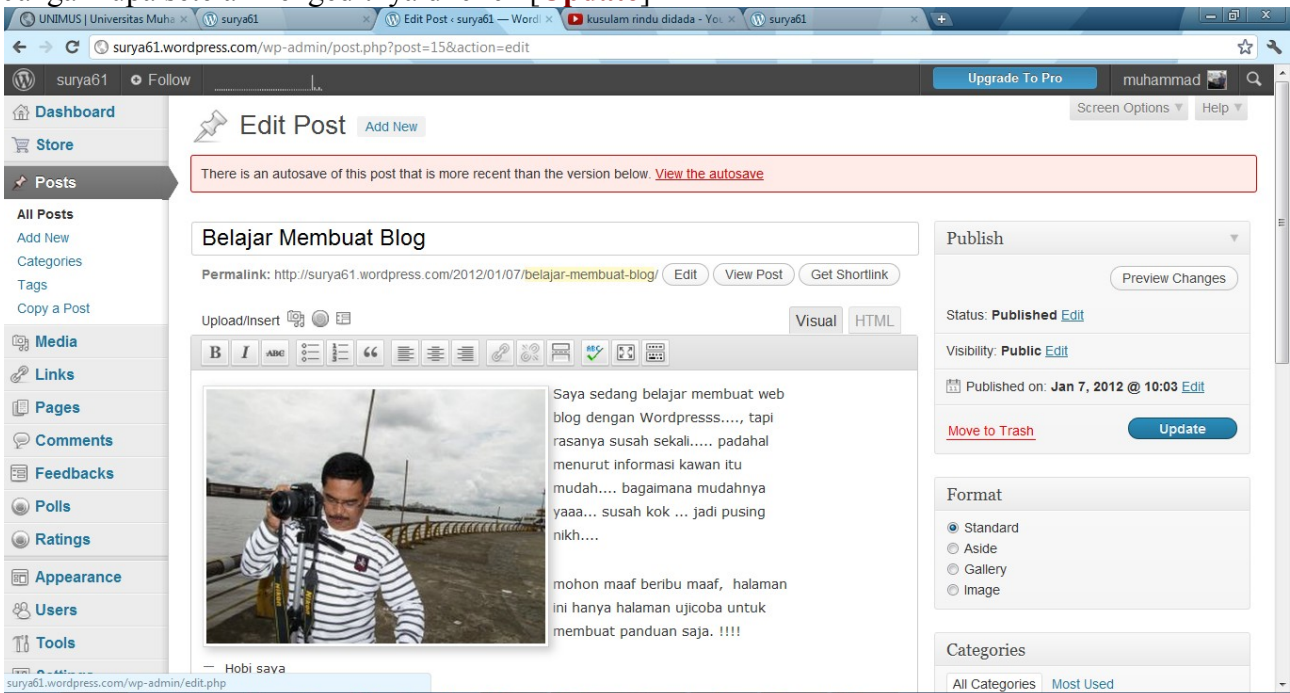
UNIMUS | Universitas Muha × | surya61 × | Edit Post ‹ surya61 — Word × | kusulam rindu didada - You × | surya61 ×

surya61.wordpress.com/wp-admin/post.php?post=15&action=edit

surya61 Follow

Upgrade To Pro | muhammad

Dashboard
Store
Posts
All Posts
Add New
Categories
Tags
Copy a Post
Media
Links
Pages
Comments
Feedbacks
Polls
Ratings
Appearance
Users
Tools

Edit Post Add New

Screen Options ▼ Help ▼

There is an autosave of this post that is more recent than the version below. View the autosave

Belajar Membuat Blog

Permalink: http://surya61.wordpress.com/2012/01/07/belajar-membuat-blog/ Edit View Post Get Shortlink

Upload/Insert

Visual HTML

Saya sedang belajar membuat web blog dengan Wordpresss...., tapi rasanya susah sekali..... padahal menurut informasi kawan itu mudah.... bagaimana mudahnya yaaa... susah kok ... jadi pusing nikh....

mohon maaf beribu maaf, halaman ini hanya halaman ujicoba untuk membuat panduan saja. !!!!

— Hobi saya

Publish

Preview Changes

Status: Published Edit

Visibility: Public Edit

Published on: Jan 7, 2012 @ 10:03 Edit

Move to Trash

Update

Format

Standard
Aside
Gallery
Image

Categories

All Categories Most Used

surya61.wordpress.com/wp-admin/edit.php